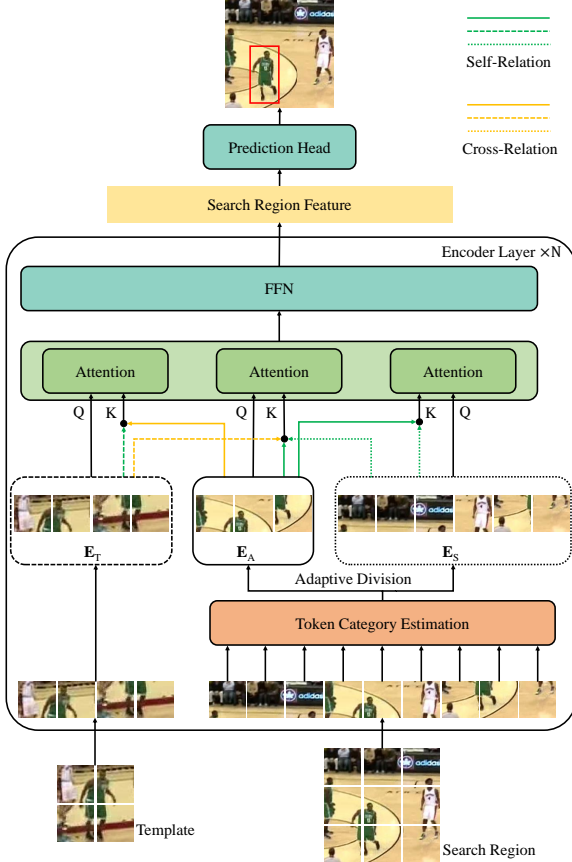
Self-Relation

Cross-Relation

Prediction Head

Search Region Feature

Encoder Layer ×N

FFN

Attention

Attention

Attention

Q K

Q K

K Q

$\mathbf{E}_T$

$\mathbf{E}_A$

$\mathbf{E}_S$

Adaptive Division

Token Category Estimation

Template

Search Region